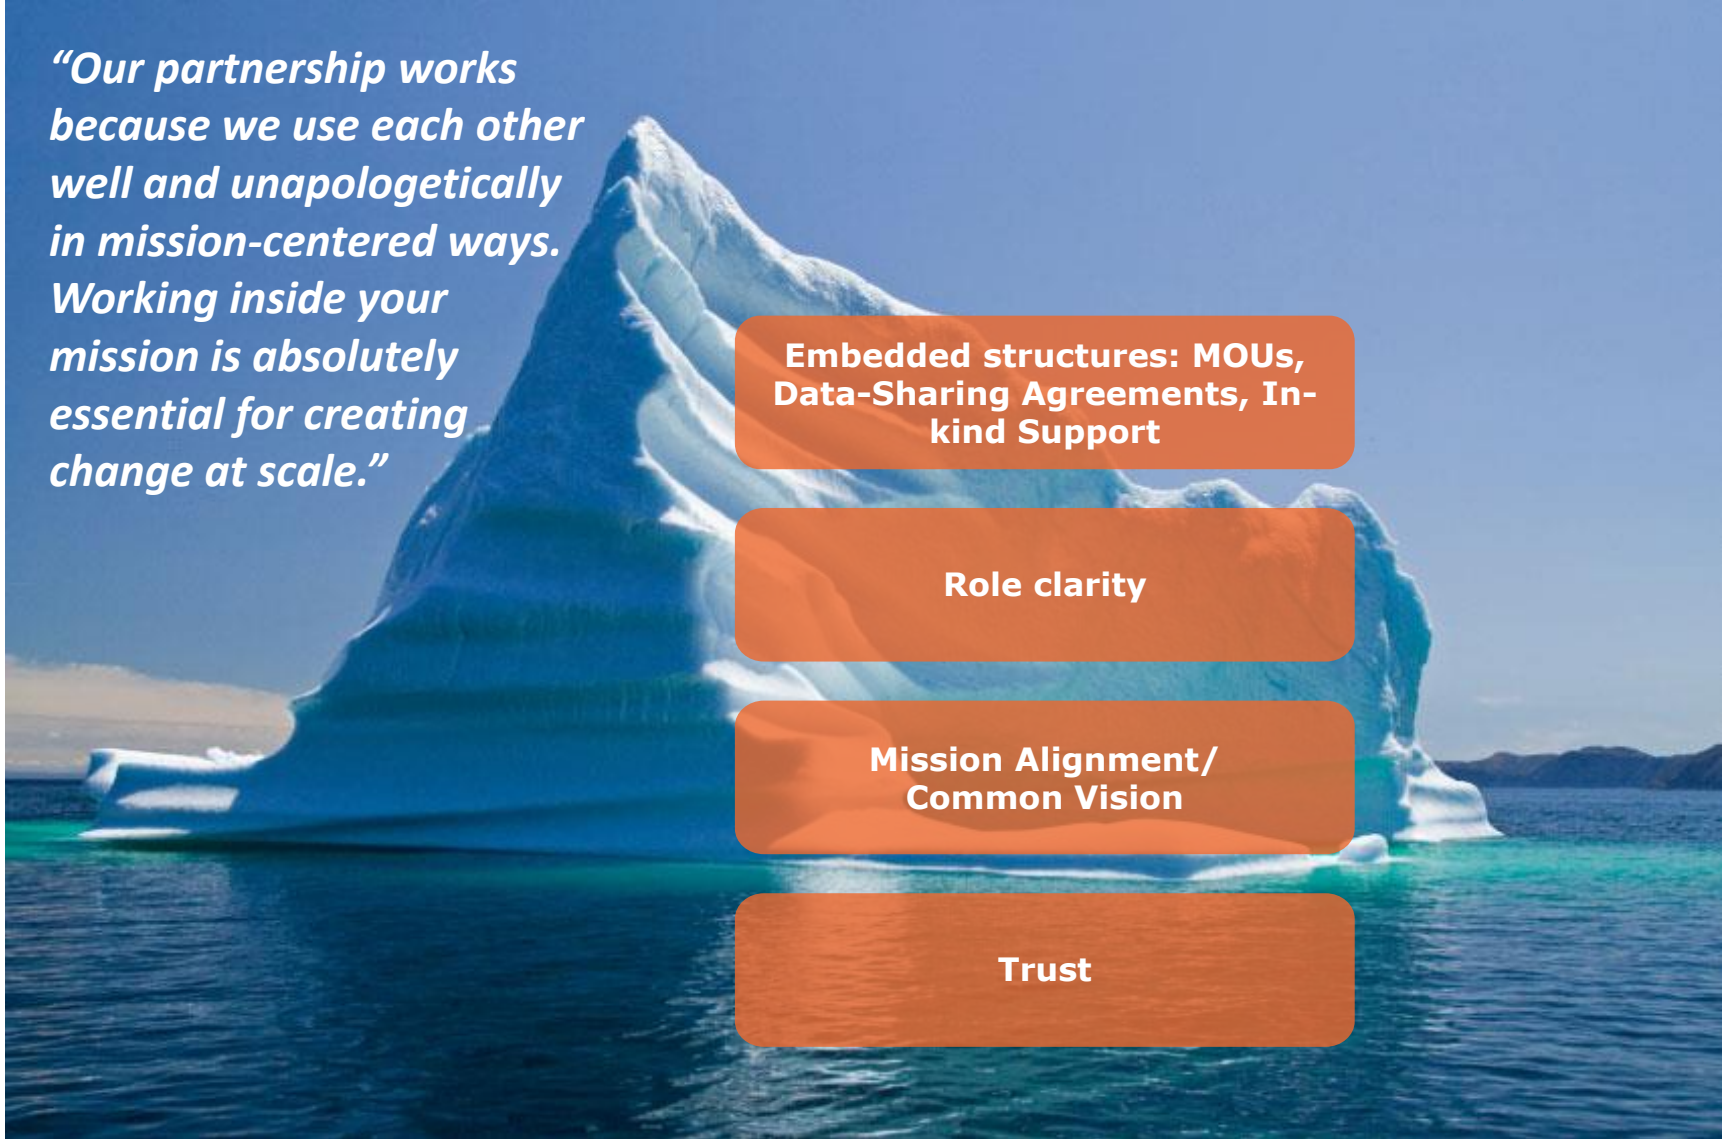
“Our partnership works because we use each other well and unapologetically in mission-centered ways. Working inside your mission is absolutely essential for creating change at scale.”

Embedded structures: MOUs, Data-Sharing Agreements, In-kind Support

Role clarity

Mission Alignment/ Common Vision

Trust